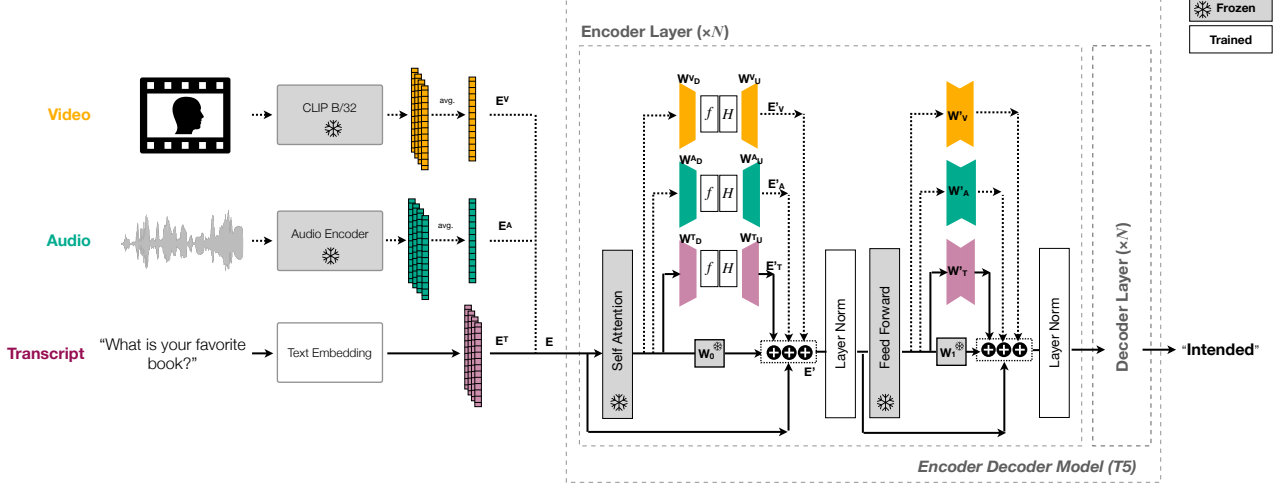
Frozen
Trained

Encoder Layer (×N)

Video
CLIP B/32
avg.
$E^V$

Audio
Audio Encoder
avg.
$E^A$

Transcript
"What is your favorite book?"
Text Embedding
$E^T$
E

Self Attention

$W^V_D$ $W^V_U$
f H
$E'_V$

$W^A_D$ $W^A_U$
f H
$E'_A$

$W^T_D$ $W^T_U$
f H
$E'_T$

$W_0$
E'

Layer Norm

Feed Forward

$W'_V$
$W'_A$
$W'_T$

$W_1$

Layer Norm

Decoder Layer (×N)

"Intended"

Encoder Decoder Model (T5)